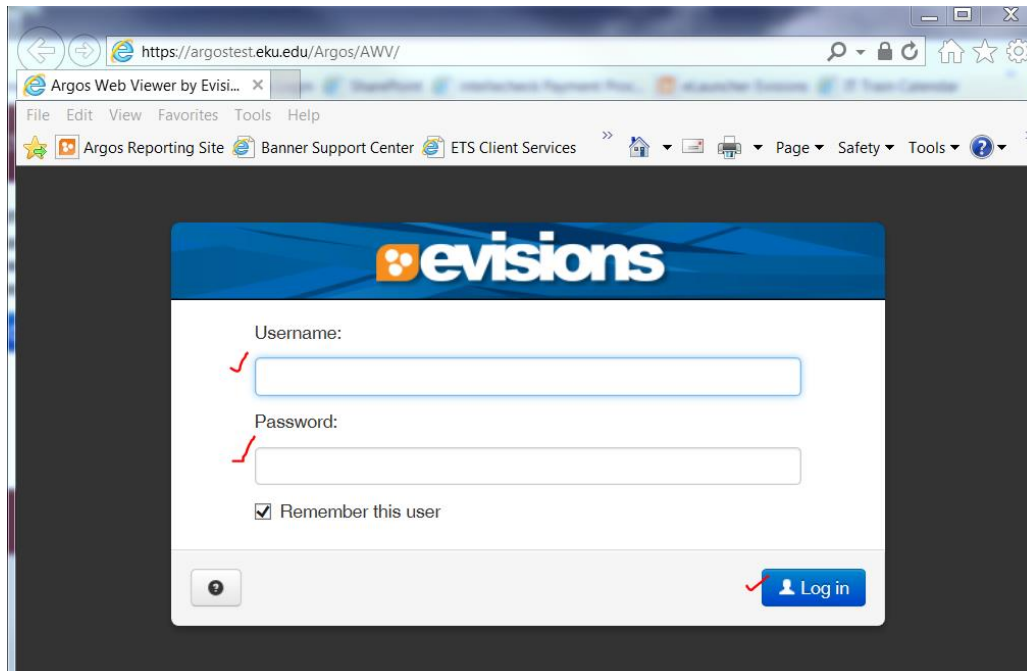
https://argostest.eku.edu/Argos/AWV/

Argos Web Viewer by Evisi... ×

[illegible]

File Edit View Favorites Tools Help

Argos Reporting Site Banner Support Center ETS Client Services

Page ▾ Safety ▾ Tools ▾

evisions

Username:

Password:

Remember this user

Log in